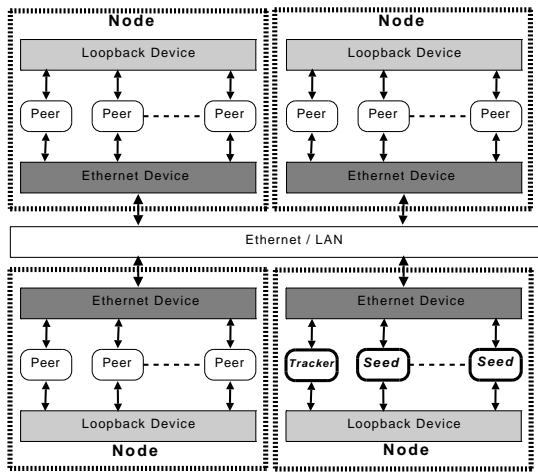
Node

Loopback Device

Peer

Peer

Peer

Ethernet Device

Node

Loopback Device

Peer

Peer

Peer

Ethernet Device

Ethernet / LAN

Ethernet Device

Peer

Peer

Peer

Loopback Device

Node

Ethernet Device

Tracker

Seed

Seed

Loopback Device

Node